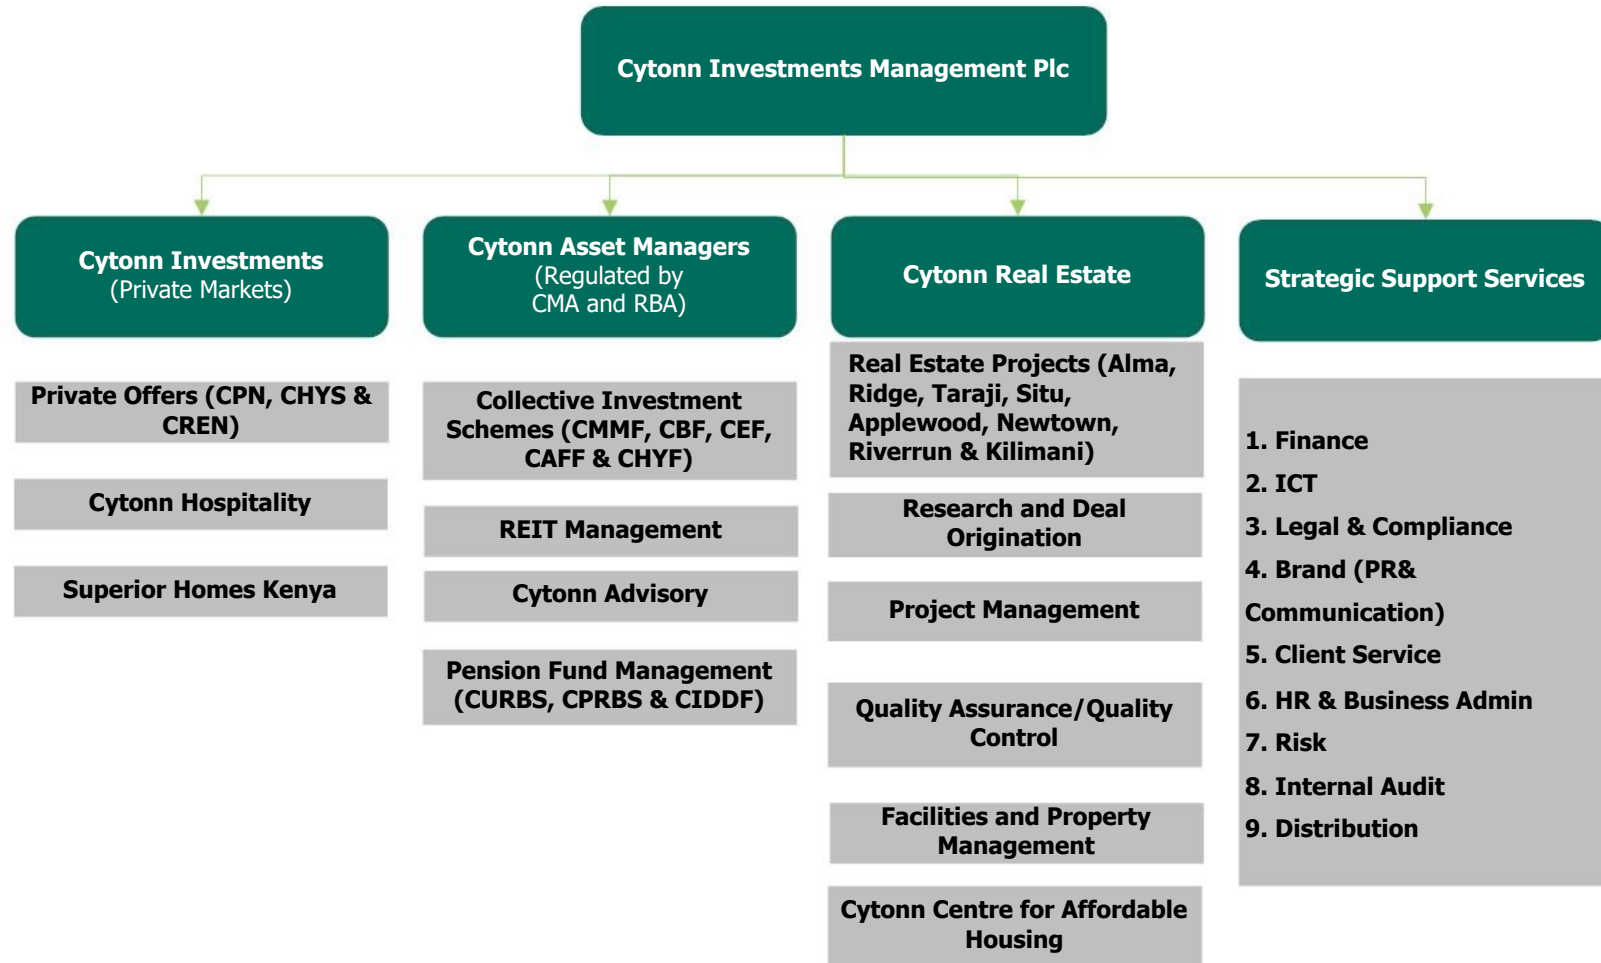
Cytonn Investments Management Plc

Cytonn Investments
(Private Markets)

Private Offers (CPN, CHYS & CREN)

Cytonn Hospitality

Superior Homes Kenya

Cytonn Asset Managers
(Regulated by CMA and RBA)

Collective Investment Schemes (CMMF, CBF, CEF, CAFF & CHYF)

REIT Management

Cytonn Advisory

Pension Fund Management (CURBS, CPRBS & CIDDF)

Cytonn Real Estate

Real Estate Projects (Alma, Ridge, Taraji, Situ, Applewood, Newtown, Riverrun & Kilimani)

Research and Deal Origination

Project Management

Quality Assurance/Quality Control

Facilities and Property Management

Cytonn Centre for Affordable Housing

Strategic Support Services

1. Finance
2. ICT
3. Legal & Compliance
4. Brand (PR& Communication)
5. Client Service
6. HR & Business Admin
7. Risk
8. Internal Audit
9. Distribution